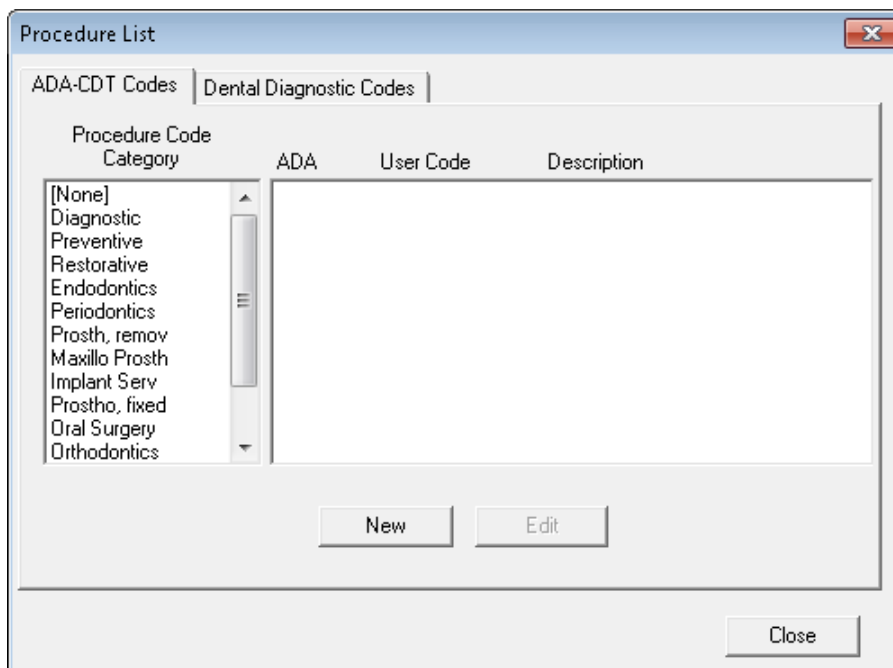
Procedure List

ADA-CDT Codes | Dental Diagnostic Codes

Procedure Code Category

ADA User Code Description

[None]
Diagnostic
Preventive
Restorative
Endodontics
Periodontics
Prosth, remov
Maxillo Prosth
Implant Serv
Prostho, fixed
Oral Surgery
Orthodontics

New Edit

Close